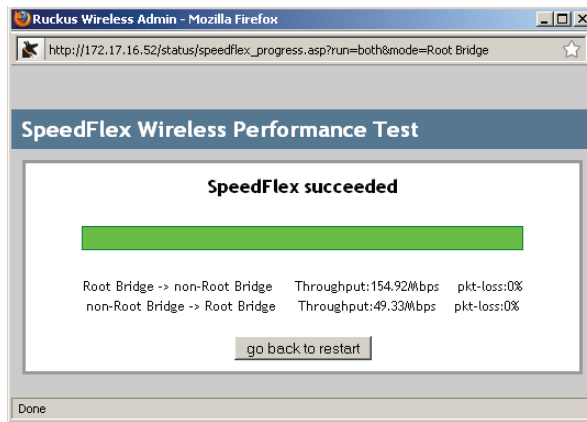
Ruckus Wireless Admin - Mozilla Firefox

http://172.17.16.52/status/speedflex_progress.asp?run=both&mode=Root Bridge

SpeedFlex Wireless Performance Test

SpeedFlex succeeded

Root Bridge -> non-Root Bridge Throughput:154.92Mbps pkt-loss:0%
non-Root Bridge -> Root Bridge Throughput:49.33Mbps pkt-loss:0%

go back to restart

Done